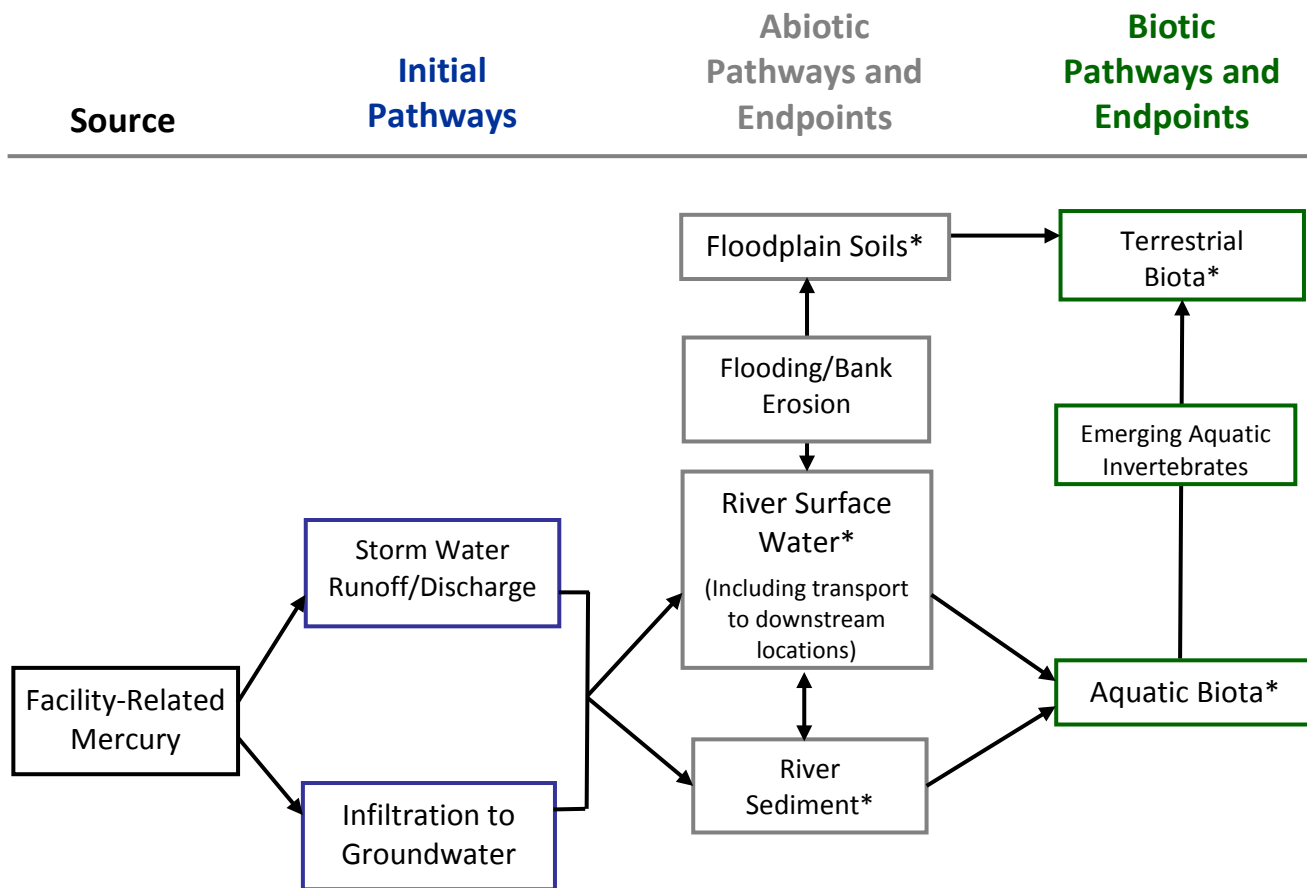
Source

Initial Pathways

Abiotic Pathways and Endpoints

Biotic Pathways and Endpoints

Floodplain Soils*

Terrestrial Biota*

Flooding/Bank Erosion

Emerging Aquatic Invertebrates

River Surface Water*
(Including transport to downstream locations)

Storm Water Runoff/Discharge

Facility-Related Mercury

Aquatic Biota*

River Sediment*

Infiltration to Groundwater